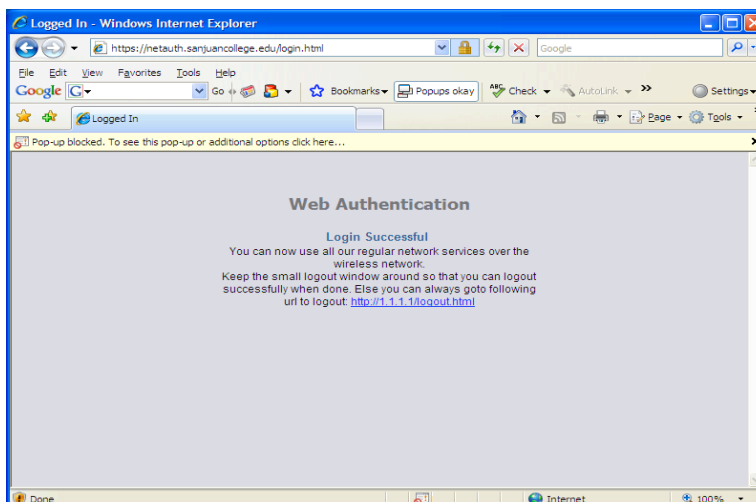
Logged In - Windows Internet Explorer

https://netauth.sanjuancollege.edu/login.html

Google

File Edit View Favorites Tools Help

Google G Go Bookmarks Popups okay Check AutoLink Settings

Logged In

Page Tools

Pop-up blocked. To see this pop-up or additional options click here...

Web Authentication

Login Successful

You can now use all our regular network services over the wireless network.

Keep the small logout window around so that you can logout successfully when done. Else you can always goto following url to logout: http://1.1.1.1/logout.html

Done

Internet

100%